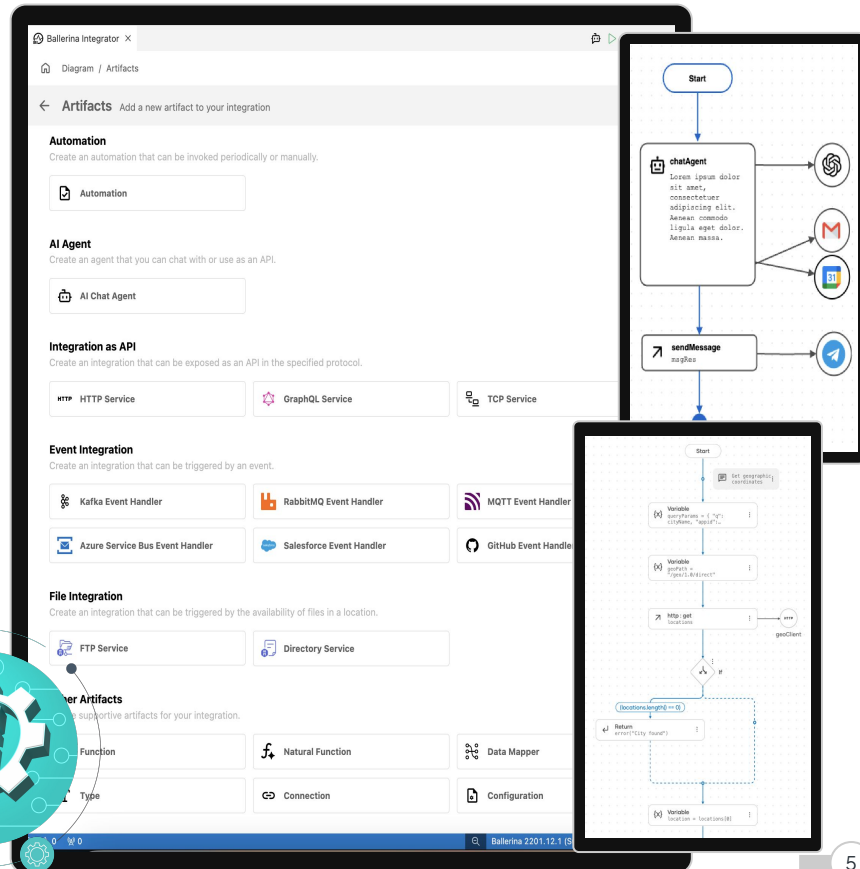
Ballerina Integrator ×

Diagram / Artifacts

← Artifacts Add a new artifact to your integration

Automation
Create an automation that can be invoked periodically or manually.

Automation

AI Agent
Create an agent that you can chat with or use as an API.

AI Chat Agent

Integration as API
Create an integration that can be exposed as an API in the specified protocol.

HTTP HTTP Service

GraphQL Service

TCP Service

Event Integration
Create an integration that can be triggered by an event.

Kafka Event Handler

RabbitMQ Event Handler

MQTT Event Handler

Azure Service Bus Event Handler

Salesforce Event Handler

GitHub Event Handler

File Integration
Create an integration that can be triggered by the availability of files in a location.

FTP Service

Directory Service

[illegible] Artifacts
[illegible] supportive artifacts for your integration.

Function

Natural Function

Data Mapper

Type

Connection

Configuration

0 ⚠ 0

Ballerina 2201.12.1 (S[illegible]

Start

chatAgent
Lorem ipsum dolor sit amet, consectetuer adipiscing elit. Aenean commodo ligula eget dolor. Aenean massa.

sendMessage
msgRes

Start

Get geographic coordinates

Variable
queryParams = { "q": cityName, "appid":...

Variable
geoPath = "/geo/1.0/direct"

http : get
locations

geoClient

If

(locations.length() == 0)

Return
error("City found")

Variable
location = locations[0]

5